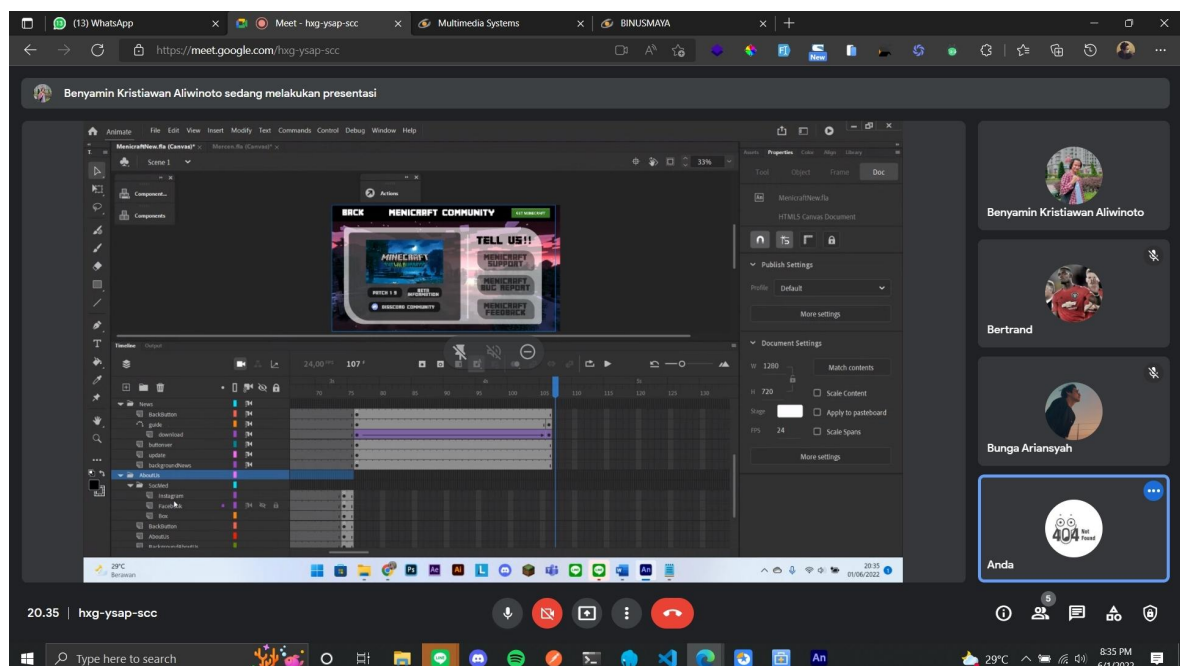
(13) WhatsApp
Meet - hxg-ysap-scc
Multimedia Systems
BINUSMAYA
https://meet.google.com/hxg-ysap-scc
New

Benyamin Kristiawan Aliwinoto sedang melakukan presentasi

Animate File Edit View Insert Modify Text Commands Control Debug Window Help
MenicraftNew.fla (Canvas)* × Mercon.fla (Canvas)* ×
Scene 1
33%
Component...
Components
Actions
BACK MENICRAFT COMMUNITY
TELL US!!
MINECRAFT
PATCH 1.0 BETA INFORMATION
DISCORD COMMUNITY
MENICRAFT SUPPORT
MENICRAFT BUG REPORT
MENICRAFT FEEDBACK
Assets Properties Color Align Library
Tool Object Frame Doc
MenicraftNew.fla
HTML5 Canvas Document
Publish Settings
Profile Default
More settings
Document Settings
W 1280 Match contents
H 720 Scale Content
Stage Apply to pasteboard
FPS 24 Scale Spans
More settings
Timeline Output
24,00 FPS 107
70 75 80 85 90 95 100 105 110 115 120 125 130
News
BackButton
guide
download
buttonver
update
backgroundNews
AboutUs
Socmed
Instagram
Facebook
Box
BackButton
AboutUs
BackgroundAboutUs
29°C Berawan
20:35 01/06/2022

Benyamin Kristiawan Aliwinoto
Bertrand
Bunga Ariansyah
404 Not Found
Anda

20.35 | hxg-ysap-scc
5

Type here to search
29°C
8:35 PM 6/1/2022